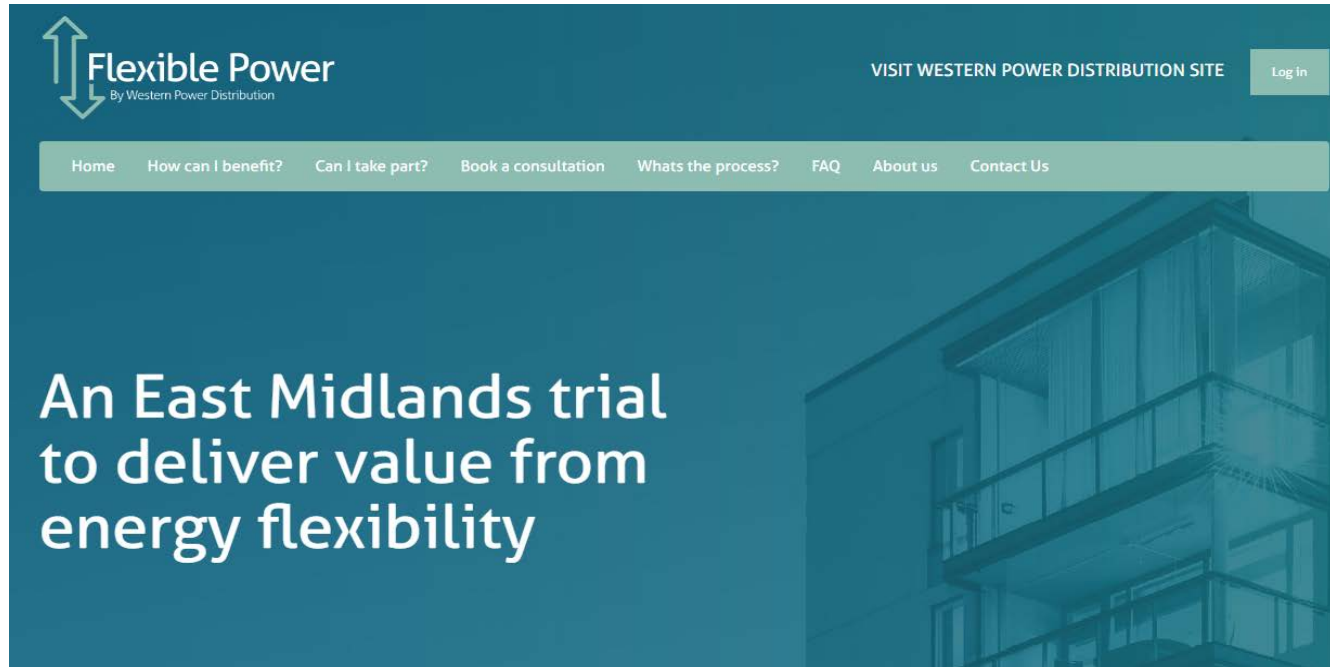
Flexible Power
By Western Power Distribution

VISIT WESTERN POWER DISTRIBUTION SITE

Log in

Home How can I benefit? Can I take part? Book a consultation Whats the process? FAQ About us Contact Us

An East Midlands trial to deliver value from energy flexibility